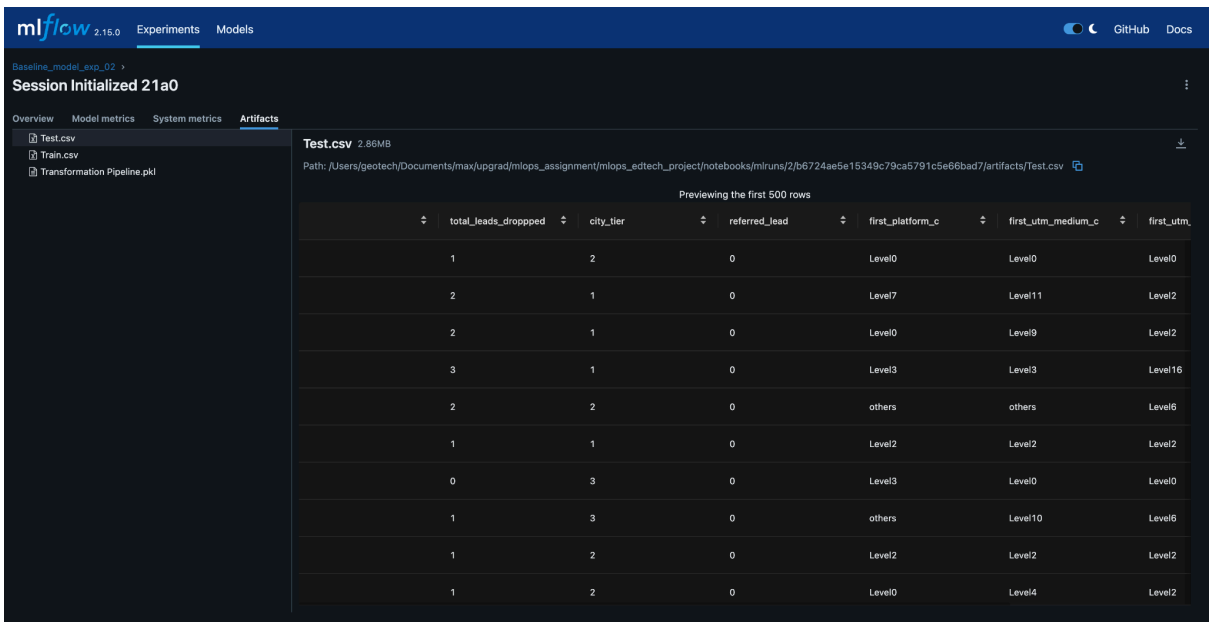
mlflow 2.15.0 Experiments Models

GitHub Docs

Baseline_model_exp_02 >

Session Initialized 21a0

Overview Model metrics System metrics Artifacts

Test.csv
Train.csv
Transformation Pipeline.pkl

Test.csv 2.86MB

Path: /Users/geotech/Documents/max/upgrad/mlops_assignment/mlops_edtech_project/notebooks/mlruns/2/b6724ae5e15349c79ca5791c5e66bad7/artifacts/Test.csv

Previewing the first 500 rows

| | total_leads_droppped | city_tier | referred_lead | first_platform_c | first_utm_medium_c | first_utm_ |
|---|---|---|---|---|---|---|
| | 1 | 2 | 0 | Level0 | Level0 | Level0 |
| | 2 | 1 | 0 | Level7 | Level11 | Level2 |
| | 2 | 1 | 0 | Level0 | Level9 | Level2 |
| | 3 | 1 | 0 | Level3 | Level3 | Level16 |
| | 2 | 2 | 0 | others | others | Level6 |
| | 1 | 1 | 0 | Level2 | Level2 | Level2 |
| | 0 | 3 | 0 | Level3 | Level0 | Level0 |
| | 1 | 3 | 0 | others | Level10 | Level6 |
| | 1 | 2 | 0 | Level2 | Level2 | Level2 |
| | 1 | 2 | 0 | Level0 | Level4 | Level2 |